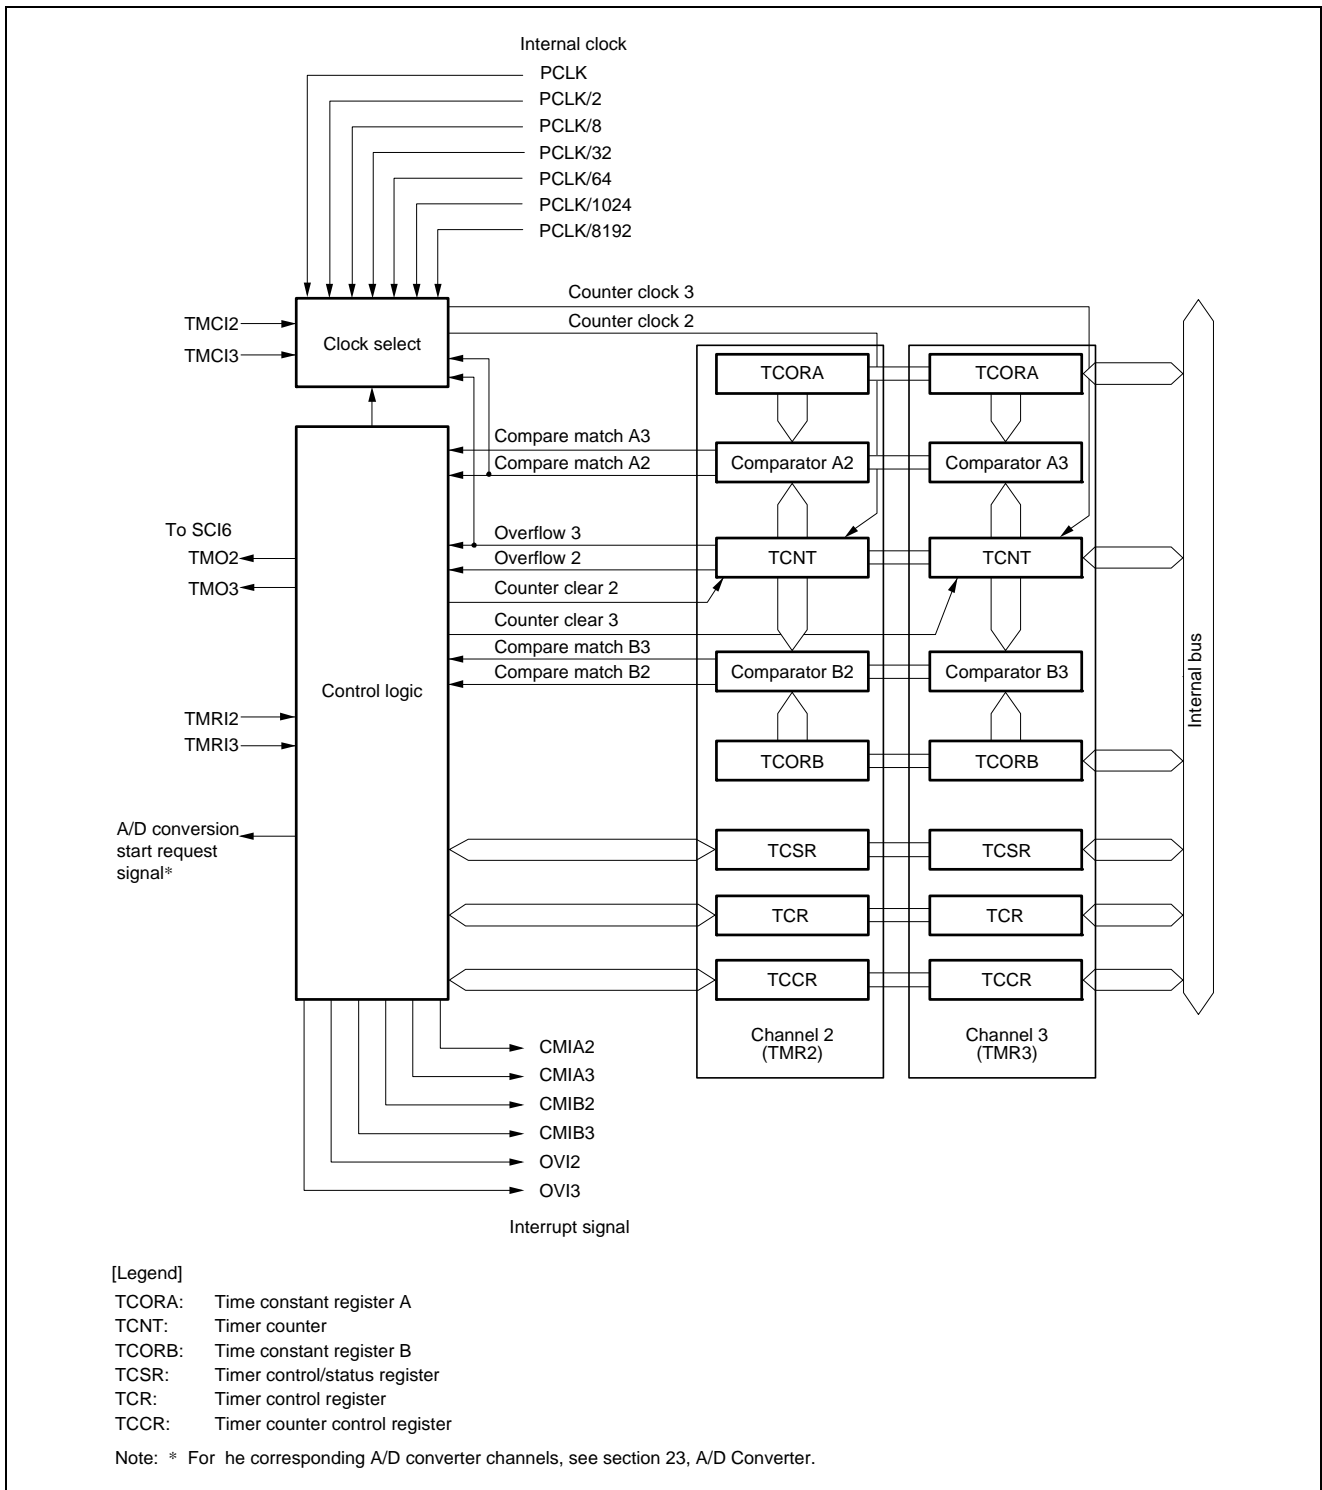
Internal clock
PCLK
PCLK/2
PCLK/8
PCLK/32
PCLK/64
PCLK/1024
PCLK/8192

Counter clock 3
Counter clock 2

TMCI2
TMCI3
Clock select

TCORA
TCORA

Compare match A3
Compare match A2
Comparator A2
Comparator A3

To SCI6
TMO2
TMO3
Overflow 3
Overflow 2
TCNT
TCNT
Counter clear 2
Counter clear 3
Compare match B3
Compare match B2
Comparator B2
Comparator B3

Control logic

Internal bus

TMRI2
TMRI3
TCORB
TCORB

A/D conversion start request signal*
TCSR
TCSR
TCR
TCR
TCCR
TCCR

Channel 2 (TMR2)
Channel 3 (TMR3)

CMIA2
CMIA3
CMIB2
CMIB3
OVI2
OVI3

Interrupt signal

[Legend]
TCORA: Time constant register A
TCNT: Timer counter
TCORB: Time constant register B
TCSR: Timer control/status register
TCR: Timer control register
TCCR: Timer counter control register

Note: * For he corresponding A/D converter channels, see section 23, A/D Converter.